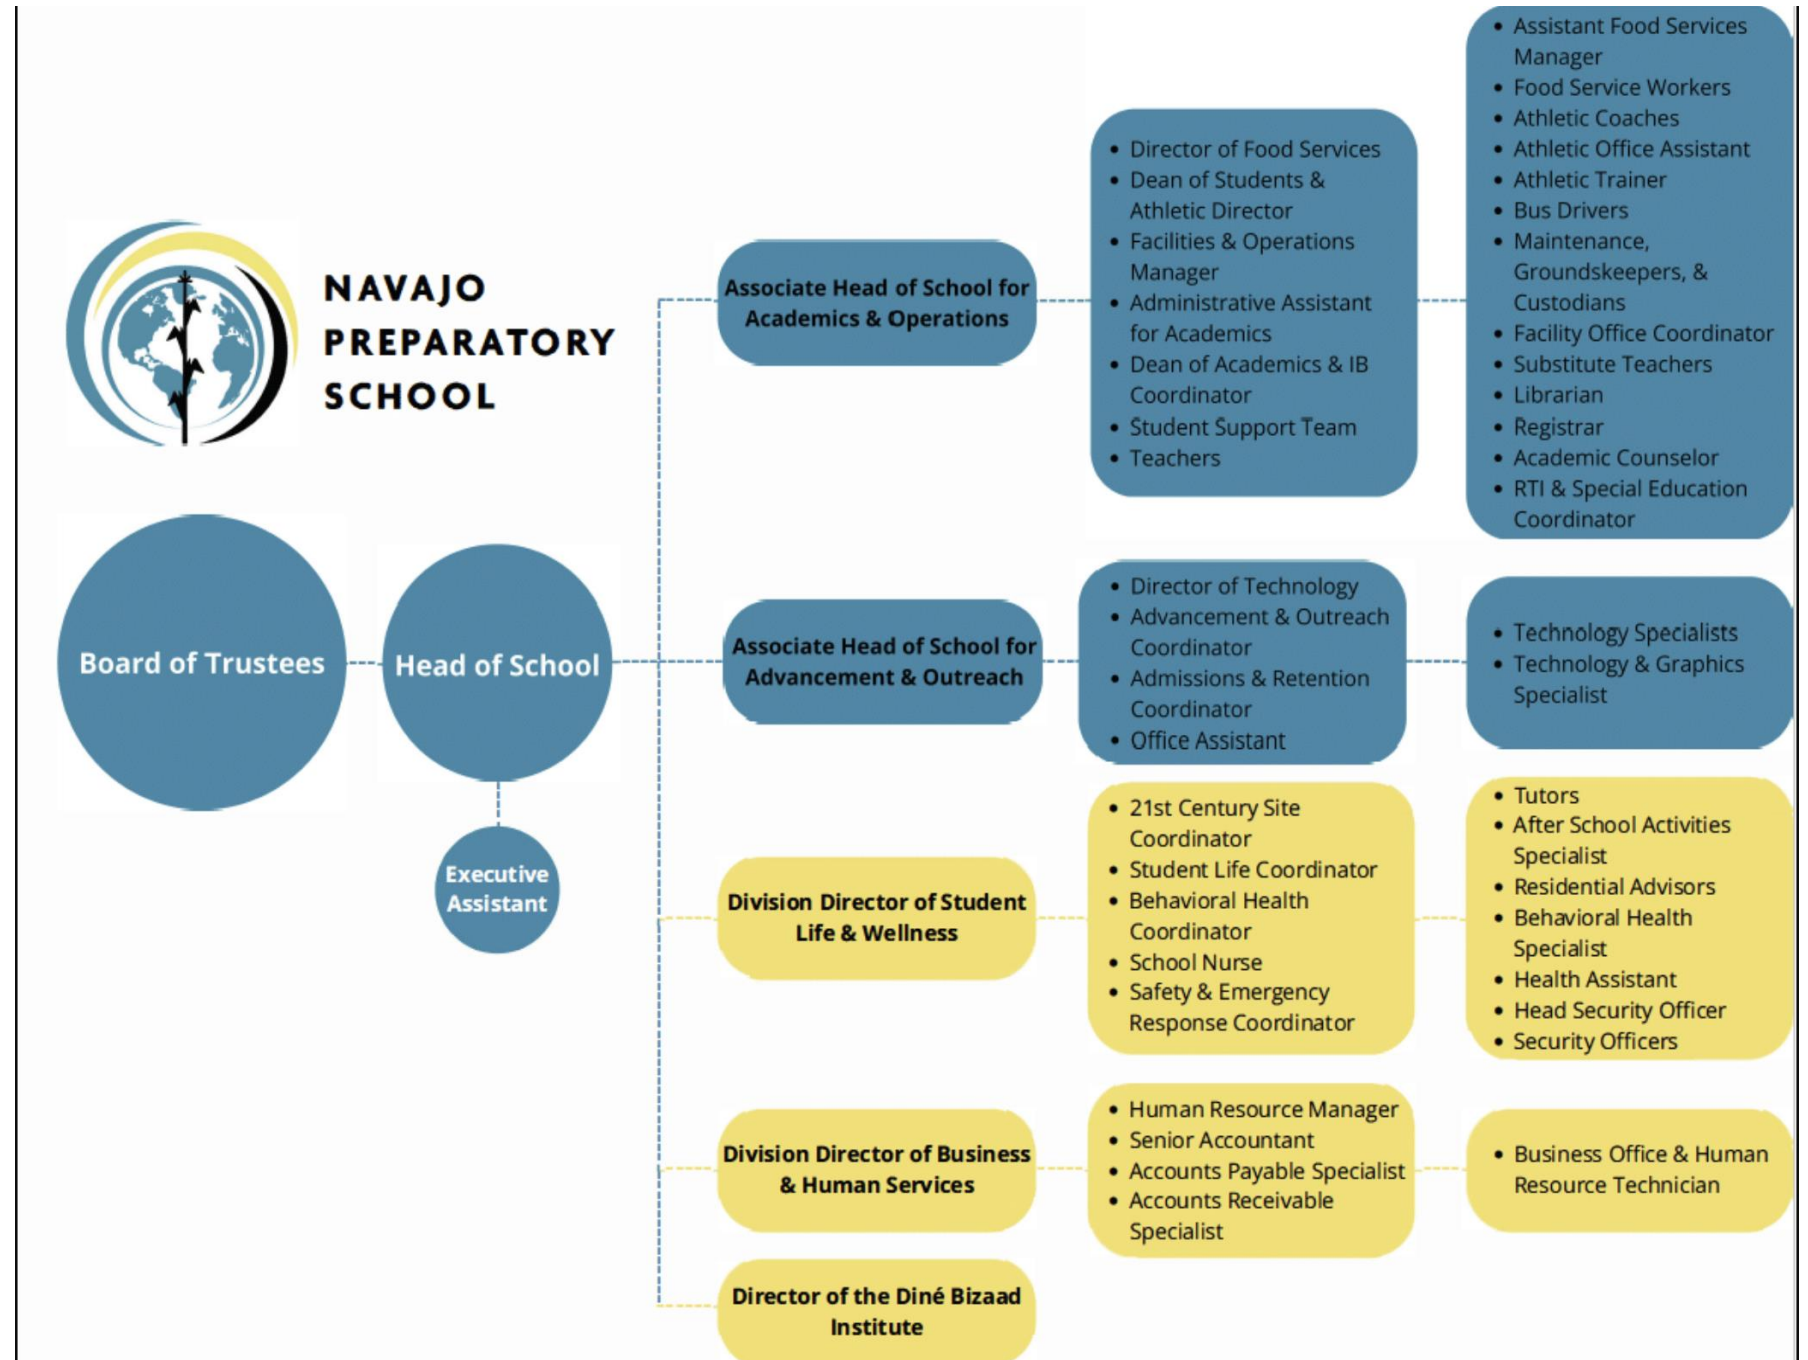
NAVAJO PREPARATORY SCHOOL

Board of Trustees

Head of School

Executive Assistant

Associate Head of School for Academics & Operations

- Director of Food Services
- Dean of Students & Athletic Director
- Facilities & Operations Manager
- Administrative Assistant for Academics
- Dean of Academics & IB Coordinator
- Student Support Team
- Teachers

- Assistant Food Services Manager
- Food Service Workers
- Athletic Coaches
- Athletic Office Assistant
- Athletic Trainer
- Bus Drivers
- Maintenance, Groundskeepers, & Custodians
- Facility Office Coordinator
- Substitute Teachers
- Librarian
- Registrar
- Academic Counselor
- RTI & Special Education Coordinator

Associate Head of School for Advancement & Outreach

- Director of Technology
- Advancement & Outreach Coordinator
- Admissions & Retention Coordinator
- Office Assistant

- Technology Specialists
- Technology & Graphics Specialist

Division Director of Student Life & Wellness

- 21st Century Site Coordinator
- Student Life Coordinator
- Behavioral Health Coordinator
- School Nurse
- Safety & Emergency Response Coordinator

- Tutors
- After School Activities Specialist
- Residential Advisors
- Behavioral Health Specialist
- Health Assistant
- Head Security Officer
- Security Officers

Division Director of Business & Human Services

- Human Resource Manager
- Senior Accountant
- Accounts Payable Specialist
- Accounts Receivable Specialist

- Business Office & Human Resource Technician

Director of the Diné Bizaad Institute